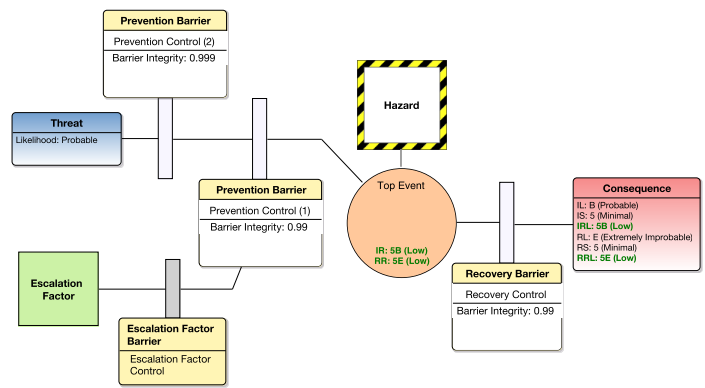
Prevention Barrier
Prevention Control (2)
Barrier Integrity: 0.999

Threat
Likelihood: Probable

Hazard

Top Event
IR: 5B (Low)
RR: 5E (Low)

Prevention Barrier
Prevention Control (1)
Barrier Integrity: 0.99

Consequence
IL: B (Probable)
IS: 5 (Minimal)
IRL: 5B (Low)
RL: E (Extremely Improbable)
RS: 5 (Minimal)
RRL: 5E (Low)

Escalation Factor

Recovery Barrier
Recovery Control
Barrier Integrity: 0.99

Escalation Factor Barrier
Escalation Factor Control